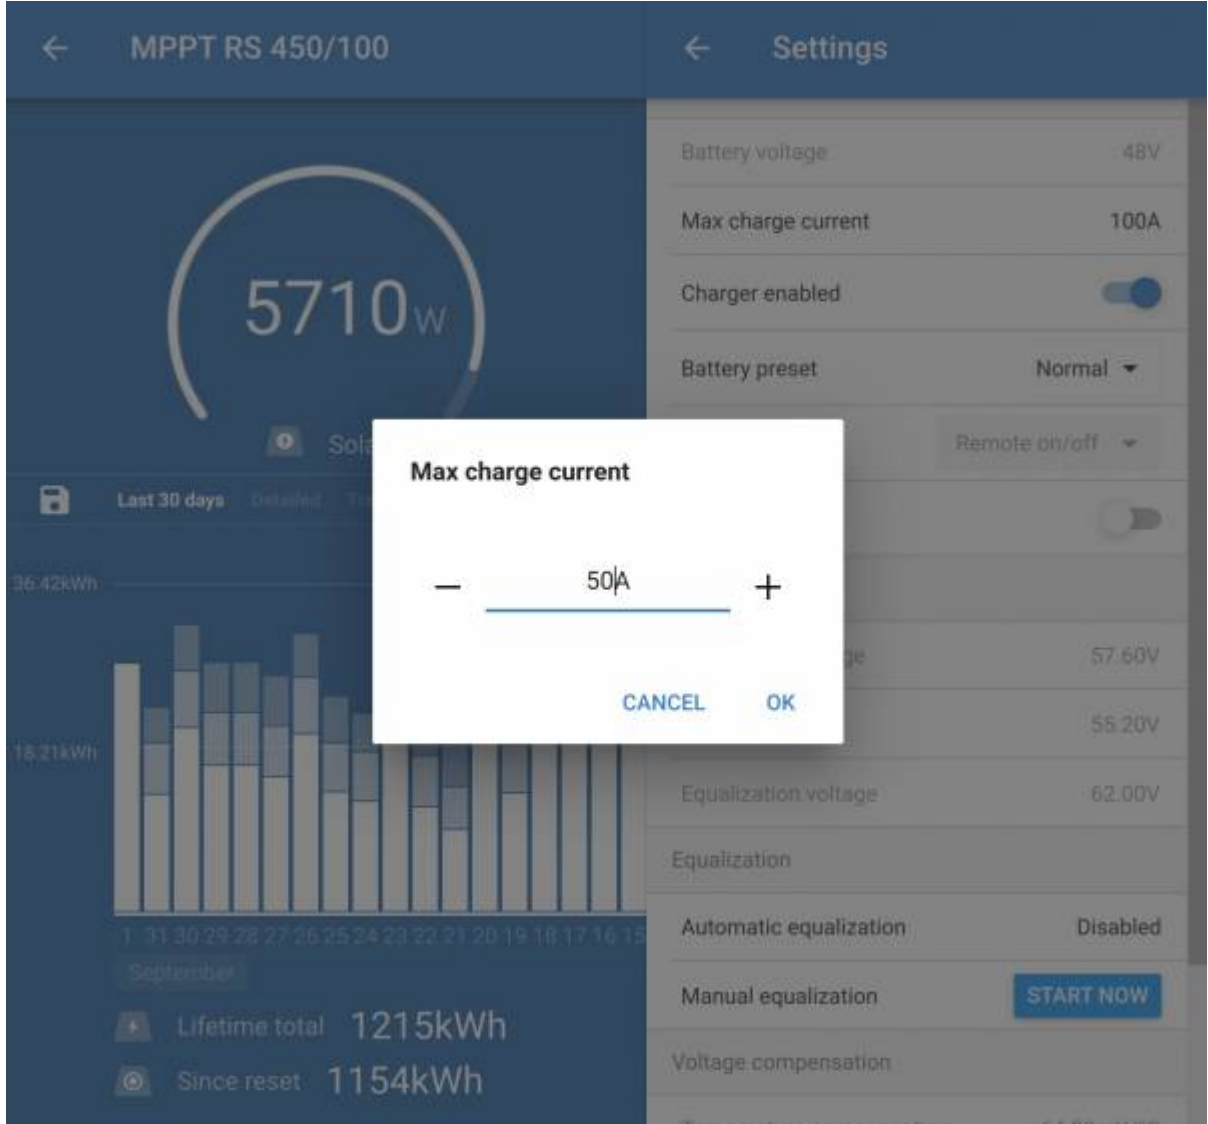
MPPT RS 450/100

5710W

Sola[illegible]

Last 30 days Detailed Tr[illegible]

36.42kWh

18.21kWh

1 31 30 29 28 27 26 25 24 23 22 21 20 19 18 17 16 15

September

Lifetime total 1215kWh

Since reset 1154kWh

Settings

Battery voltage 48V

Max charge current 100A

Charger enabled

Battery preset Normal

Remote on/off

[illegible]ge 57.60V

55.20V

Equalization voltage 62.00V

Equalization

Automatic equalization Disabled

Manual equalization START NOW

Voltage compensation

Max charge current

—

50A

+

CANCEL OK